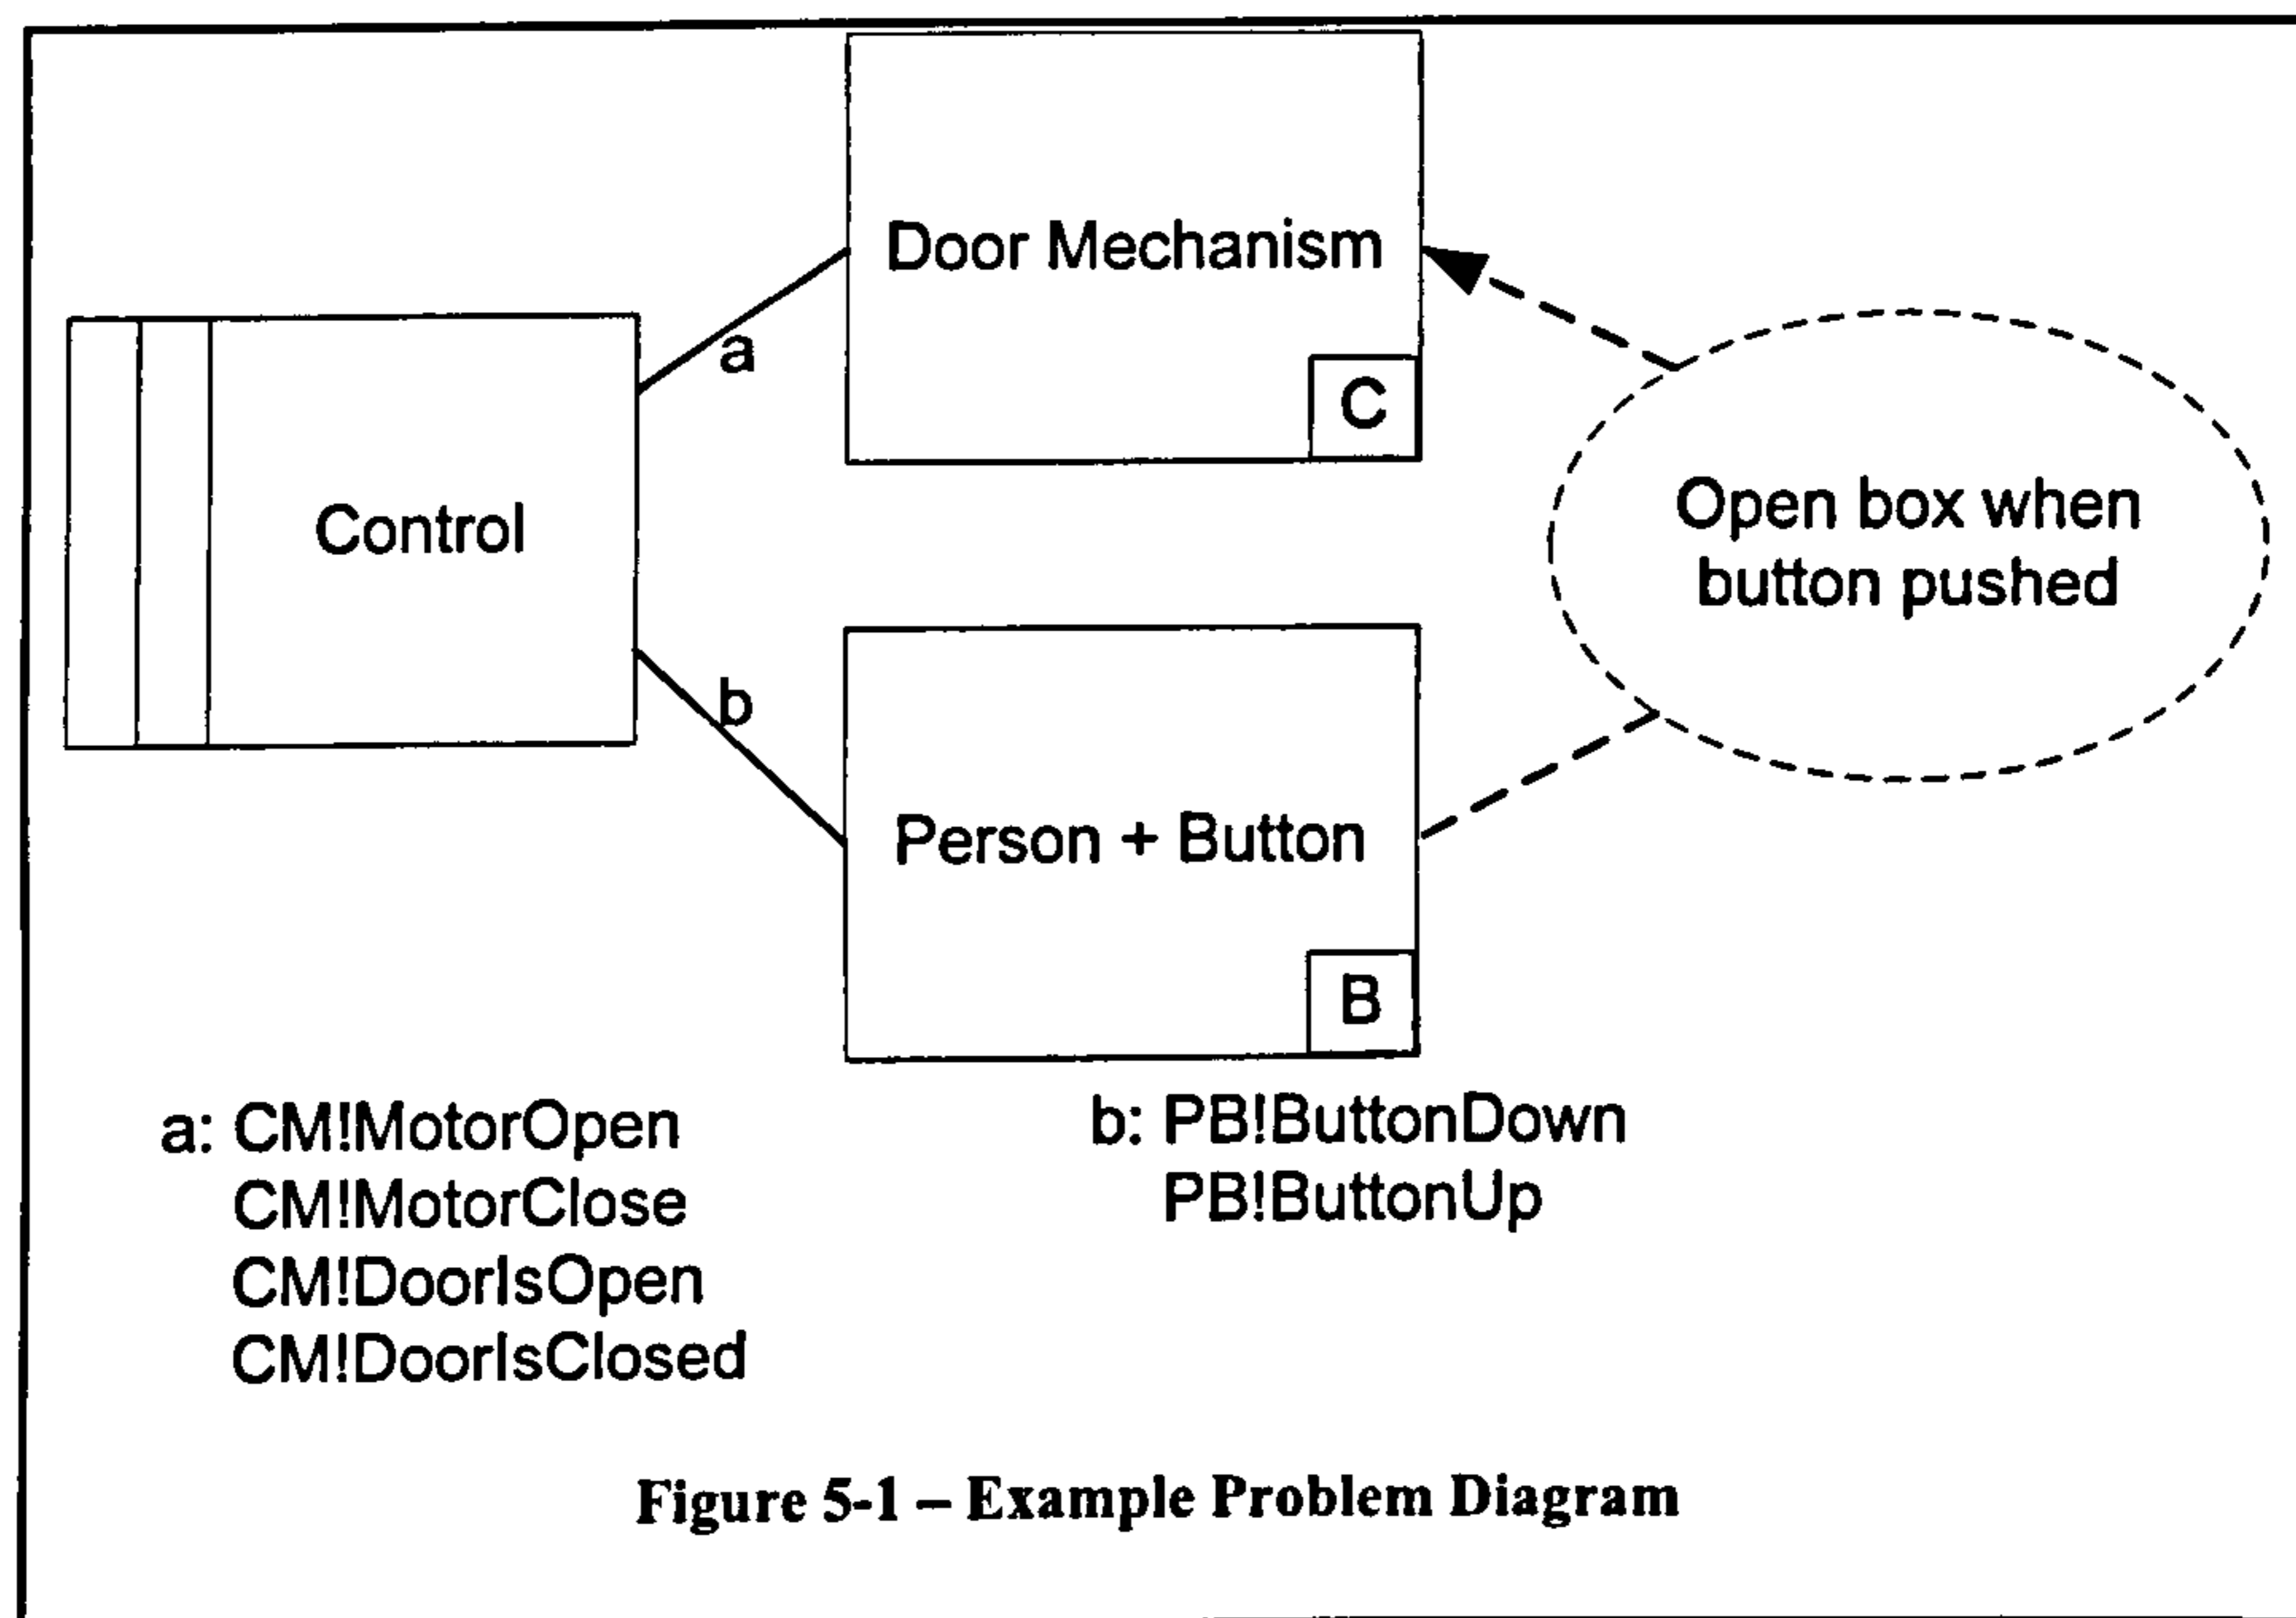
Door Mechanism

C

a

Control

Open box when button pushed

b

Person + Button

B

a: CM!MotorOpen
CM!MotorClose
CM!DoorIsOpen
CM!DoorIsClosed

b: PB!ButtonDown
PB!ButtonUp

Figure 5-1 – Example Problem Diagram